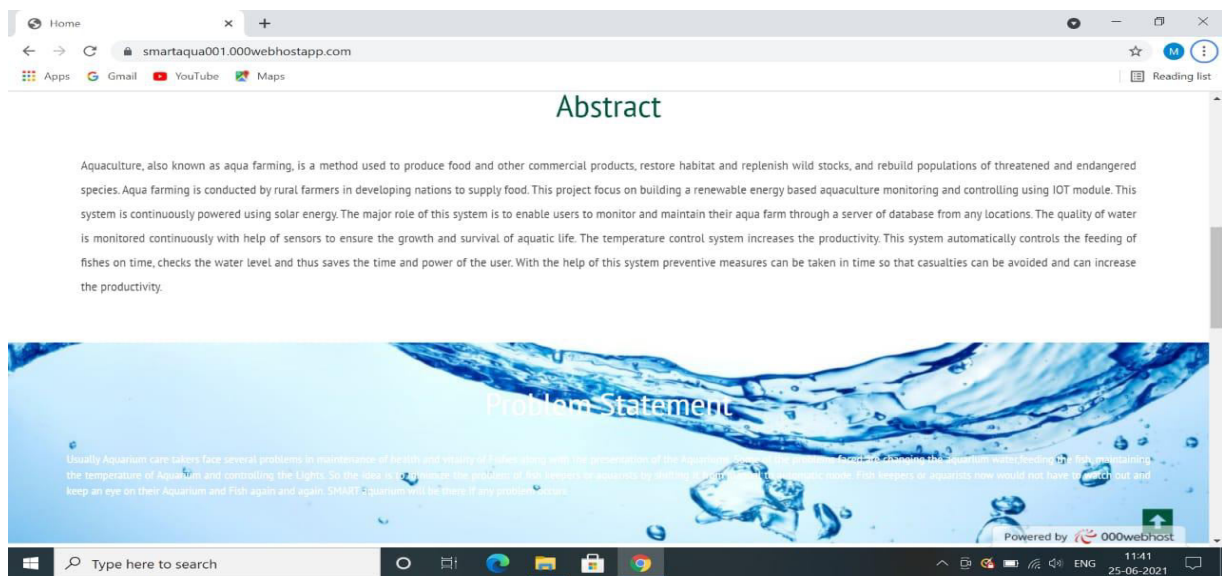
Home × +

smartaqua001.000webhostapp.com

Apps Gmail YouTube Maps

Reading list

Abstract

Aquaculture, also known as aqua farming, is a method used to produce food and other commercial products, restore habitat and replenish wild stocks, and rebuild populations of threatened and endangered species. Aqua farming is conducted by rural farmers in developing nations to supply food. This project focus on building a renewable energy based aquaculture monitoring and controlling using IOT module. This system is continuously powered using solar energy. The major role of this system is to enable users to monitor and maintain their aqua farm through a server of database from any locations. The quality of water is monitored continuously with help of sensors to ensure the growth and survival of aquatic life. The temperature control system increases the productivity. This system automatically controls the feeding of fishes on time, checks the water level and thus saves the time and power of the user. With the help of this system preventive measures can be taken in time so that casualties can be avoided and can increase the productivity.

Problem Statement

Usually Aquarium care takers face several problems in maintenance of health and vitality of Fishes along with the preservation of the Aquarium. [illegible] changing the aquarium water, feeding the fish, maintaining the temperature of Aquarium and controlling the Lights. So the idea is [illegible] the problem of fish keepers or aquarists by shifting it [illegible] automatic mode. Fish keepers or aquarists now would not have to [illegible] out and keep an eye on their Aquarium and Fish again and again. SMART aquarium will be there if any problem occurs.

Powered by 000webhost

Type here to search

ENG 11:41 25-06-2021